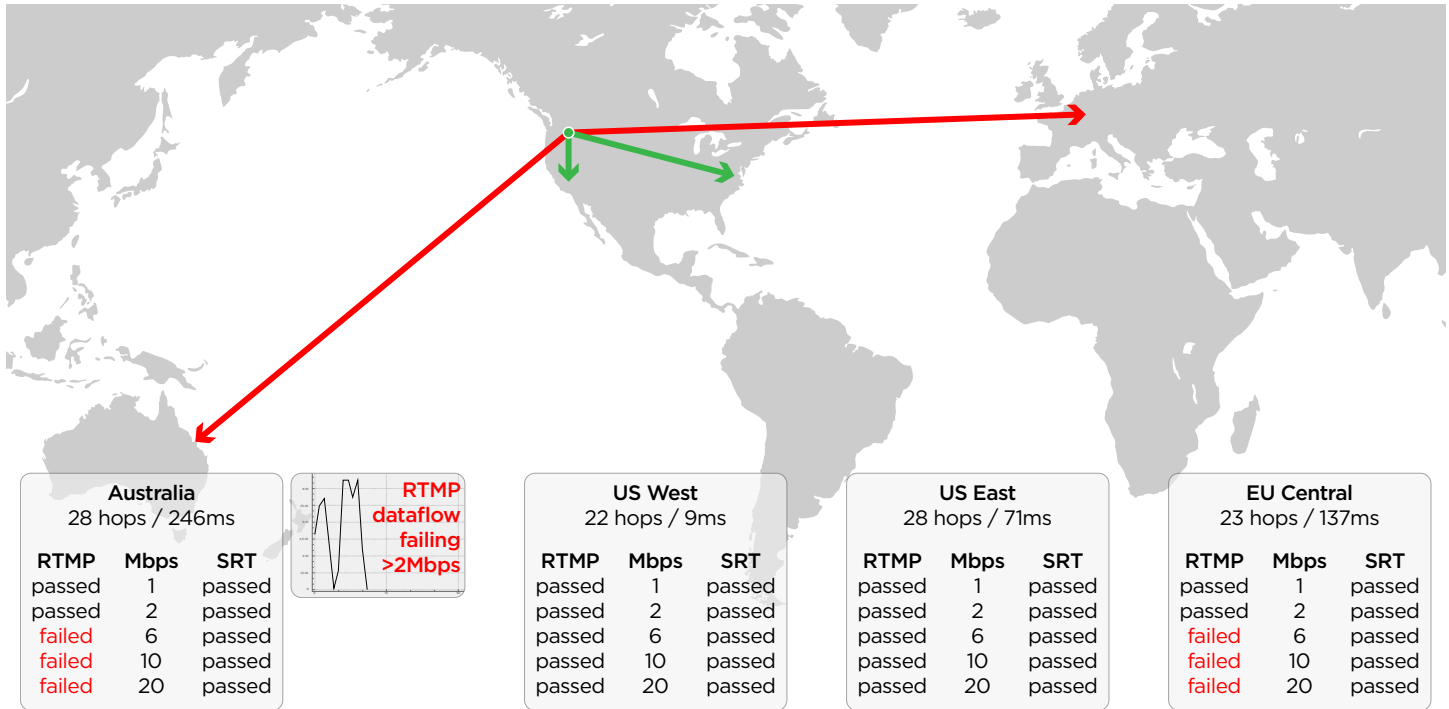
Australia
28 hops / 246ms

| RTMP | Mbps | SRT |
|---|---|---|
| passed | 1 | passed |
| passed | 2 | passed |
| failed | 6 | passed |
| failed | 10 | passed |
| failed | 20 | passed |

RTMP dataflow failing >2Mbps

US West
22 hops / 9ms

| RTMP | Mbps | SRT |
|---|---|---|
| passed | 1 | passed |
| passed | 2 | passed |
| passed | 6 | passed |
| passed | 10 | passed |
| passed | 20 | passed |

US East
28 hops / 71ms

| RTMP | Mbps | SRT |
|---|---|---|
| passed | 1 | passed |
| passed | 2 | passed |
| passed | 6 | passed |
| passed | 10 | passed |
| passed | 20 | passed |

EU Central
23 hops / 137ms

| RTMP | Mbps | SRT |
|---|---|---|
| passed | 1 | passed |
| passed | 2 | passed |
| failed | 6 | passed |
| failed | 10 | passed |
| failed | 20 | passed |